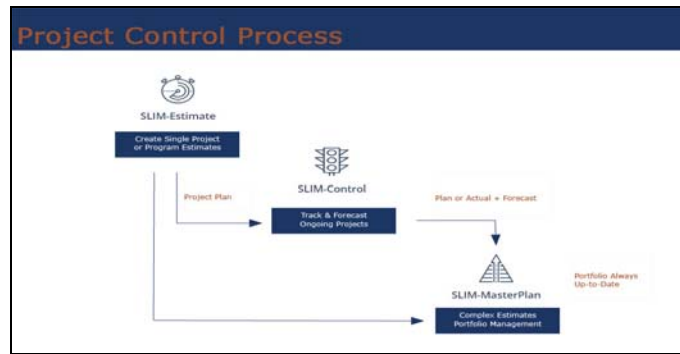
Project Control Process

SLIM-Estimate

Create Single Project or Program Estimates

Project Plan

SLIM-Control

Track & Forecast Ongoing Projects

Plan or Actual + Forecast

SLIM-MasterPlan

Portfolio Always Up-to-Date

Complex Estimates Portfolio Management